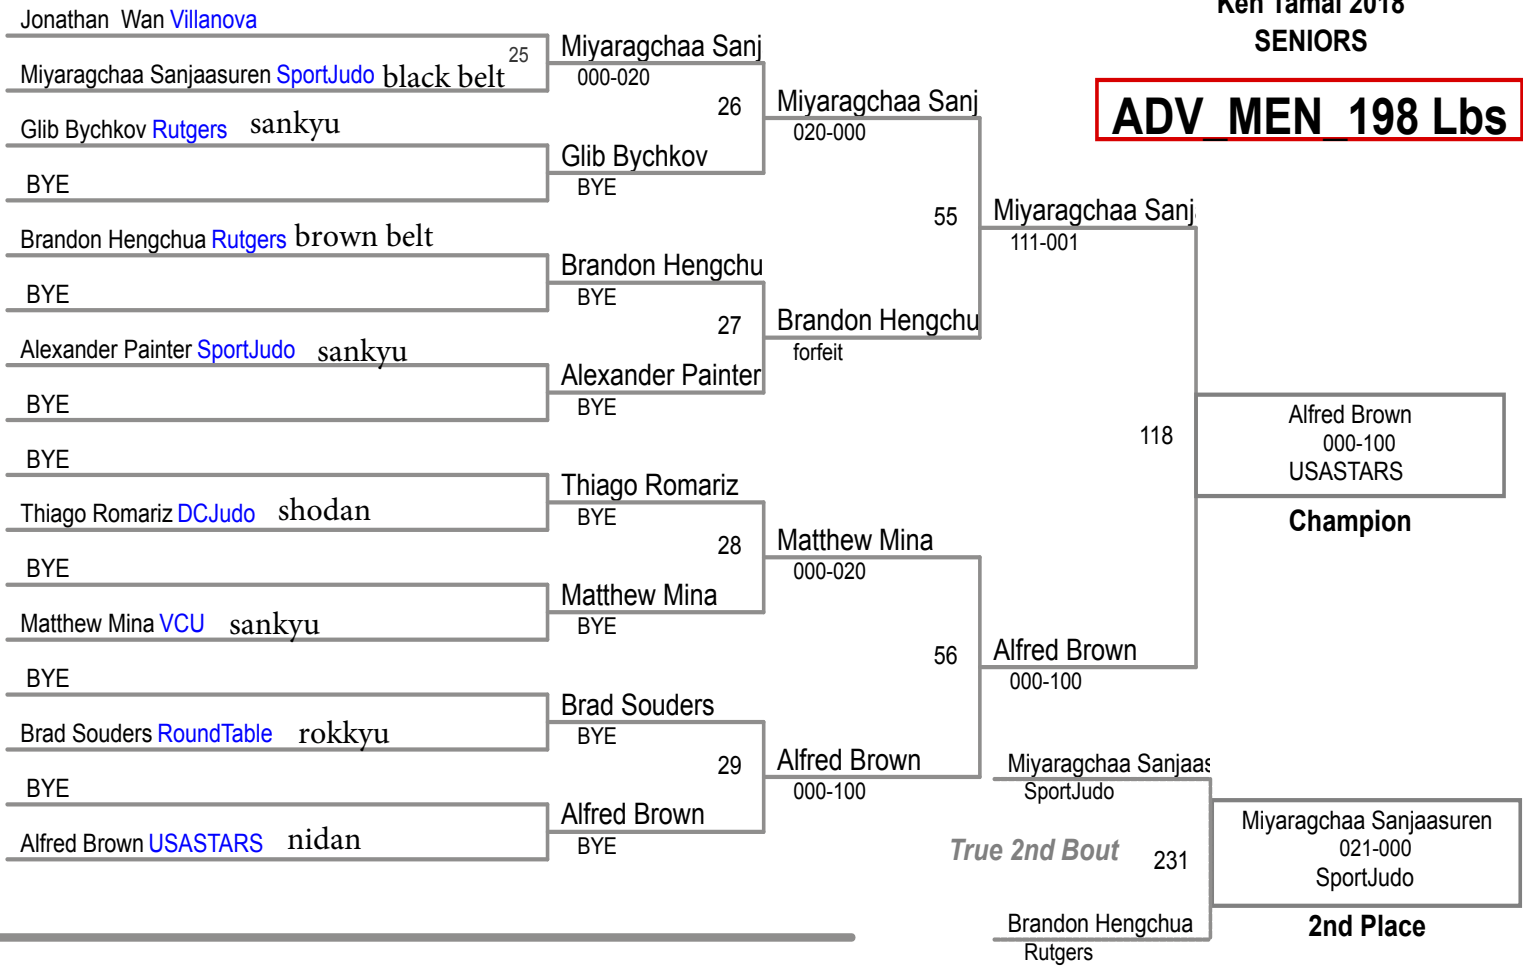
Ken Tamai 2018
SENIORS

ADV_MEN_198 Lbs

Jonathan Wan Villanova

25

Miyaragchaa Sanjaasuren SportJudo black belt

Miyaragchaa Sanj
000-020

26

Glib Bychkov Rutgers sankyu

BYE

Glib Bychkov
BYE

Miyaragchaa Sanj
020-000

55

Miyaragchaa Sanj
111-001

Brandon Hengchua Rutgers brown belt

BYE

Brandon Hengchu
BYE

27

Alexander Painter SportJudo sankyu

BYE

Alexander Painter
BYE

Brandon Hengchu
forfeit

118

Alfred Brown
000-100
USASTARS

Champion

BYE

Thiago Romariz DCJudo shodan

Thiago Romariz
BYE

28

BYE

Matthew Mina VCU sankyu

Matthew Mina
BYE

Matthew Mina
000-020

56

Alfred Brown
000-100

BYE

Brad Souders RoundTable rokkyu

Brad Souders
BYE

29

BYE

Alfred Brown USASTARS nidan

Alfred Brown
BYE

Alfred Brown
000-100

Miyaragchaa Sanjaas
SportJudo

True 2nd Bout

231

Miyaragchaa Sanjaasuren
021-000
SportJudo

2nd Place

Brandon Hengchua
Rutgers